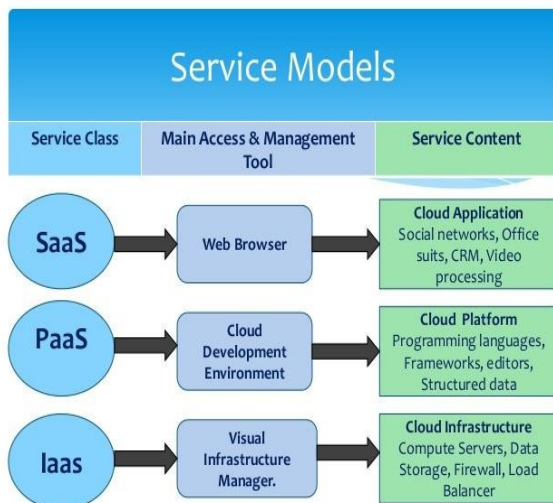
Service Models

| Service Class | Main Access & Management Tool | Service Content |
|---|---|---|
| SaaS | Web Browser | Cloud Application Social networks, Office suits, CRM, Video processing |
| PaaS | Cloud Development Environment | Cloud Platform Programming languages, Frameworks, editors, Structured data |
| Iaas | Visual Infrastructure Manager. | Cloud Infrastructure Compute Servers, Data Storage, Firewall, Load Balancer |